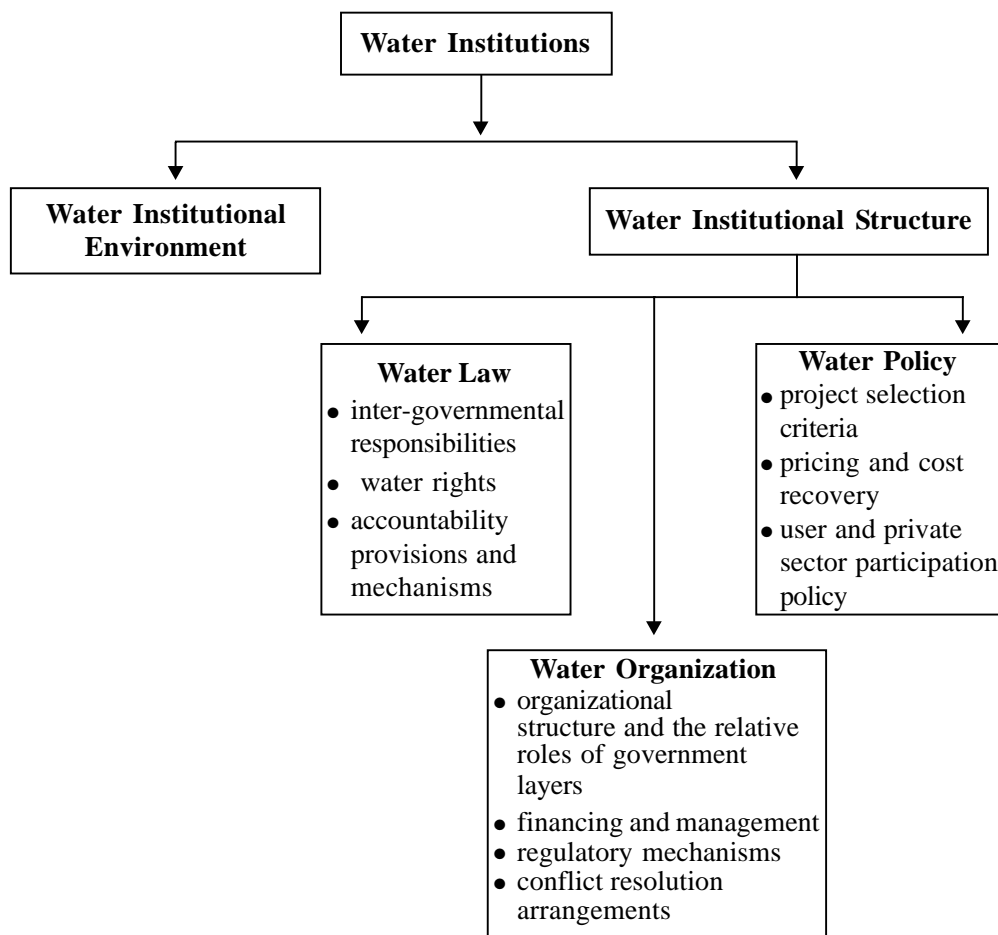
Water Institutions

Water Institutional Environment

Water Institutional Structure

Water Law
- inter-governmental responsibilities
- water rights
- accountability provisions and mechanisms

Water Policy
- project selection criteria
- pricing and cost recovery
- user and private sector participation policy

Water Organization
- organizational structure and the relative roles of government layers
- financing and management
- regulatory mechanisms
- conflict resolution arrangements